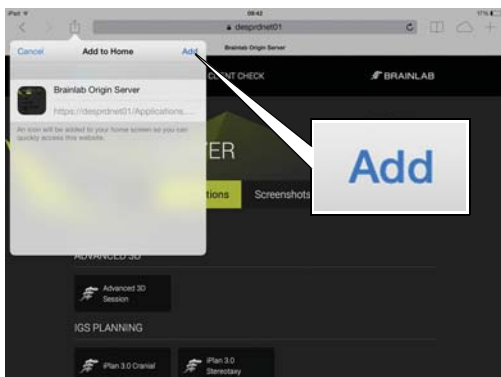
iPad 09:42 17%
despr­dnet01
Brainlab Origin Server
Cancel Add to Home Add
Brainlab Origin Server
https://desprdnet01/Applications...
An icon will be added to your home screen so you can quickly access this website.
CLIENT CHECK
BRAINLAB
TER
tions
Screenshots
Add
ADVANCED 3D
Advanced 3D Session
IGS PLANNING
iPlan 3.0 Cranial
iPlan 3.0 Stereotaxy